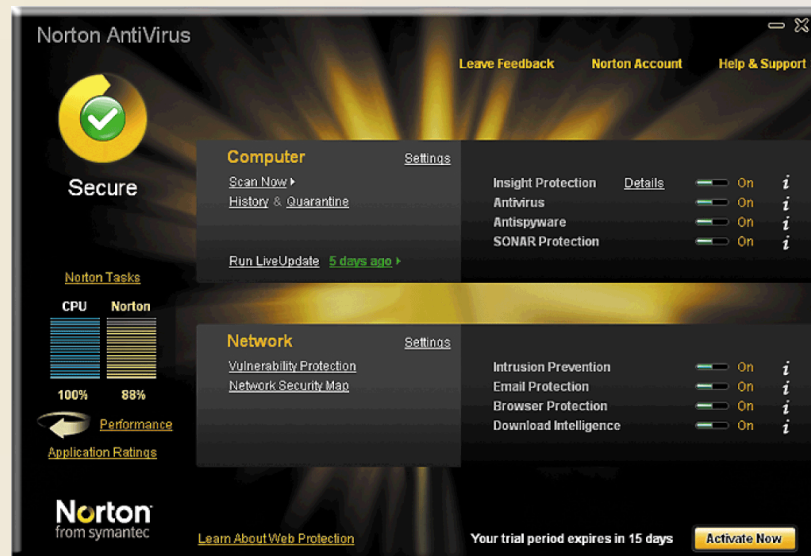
Norton AntiVirus

Leave Feedback Norton Account Help & Support

Secure

Computer Settings

Scan Now

History & Quarantine

Run LiveUpdate 5 days ago

Insight Protection Details On

Antivirus On

Antispyware On

SONAR Protection On

Norton Tasks

CPU Norton

100% 88%

Performance

Application Ratings

Network Settings

Vulnerability Protection

Network Security Map

Intrusion Prevention On

Email Protection On

Browser Protection On

Download Intelligence On

Norton from symantec

Learn About Web Protection

Your trial period expires in 15 days

Activate Now